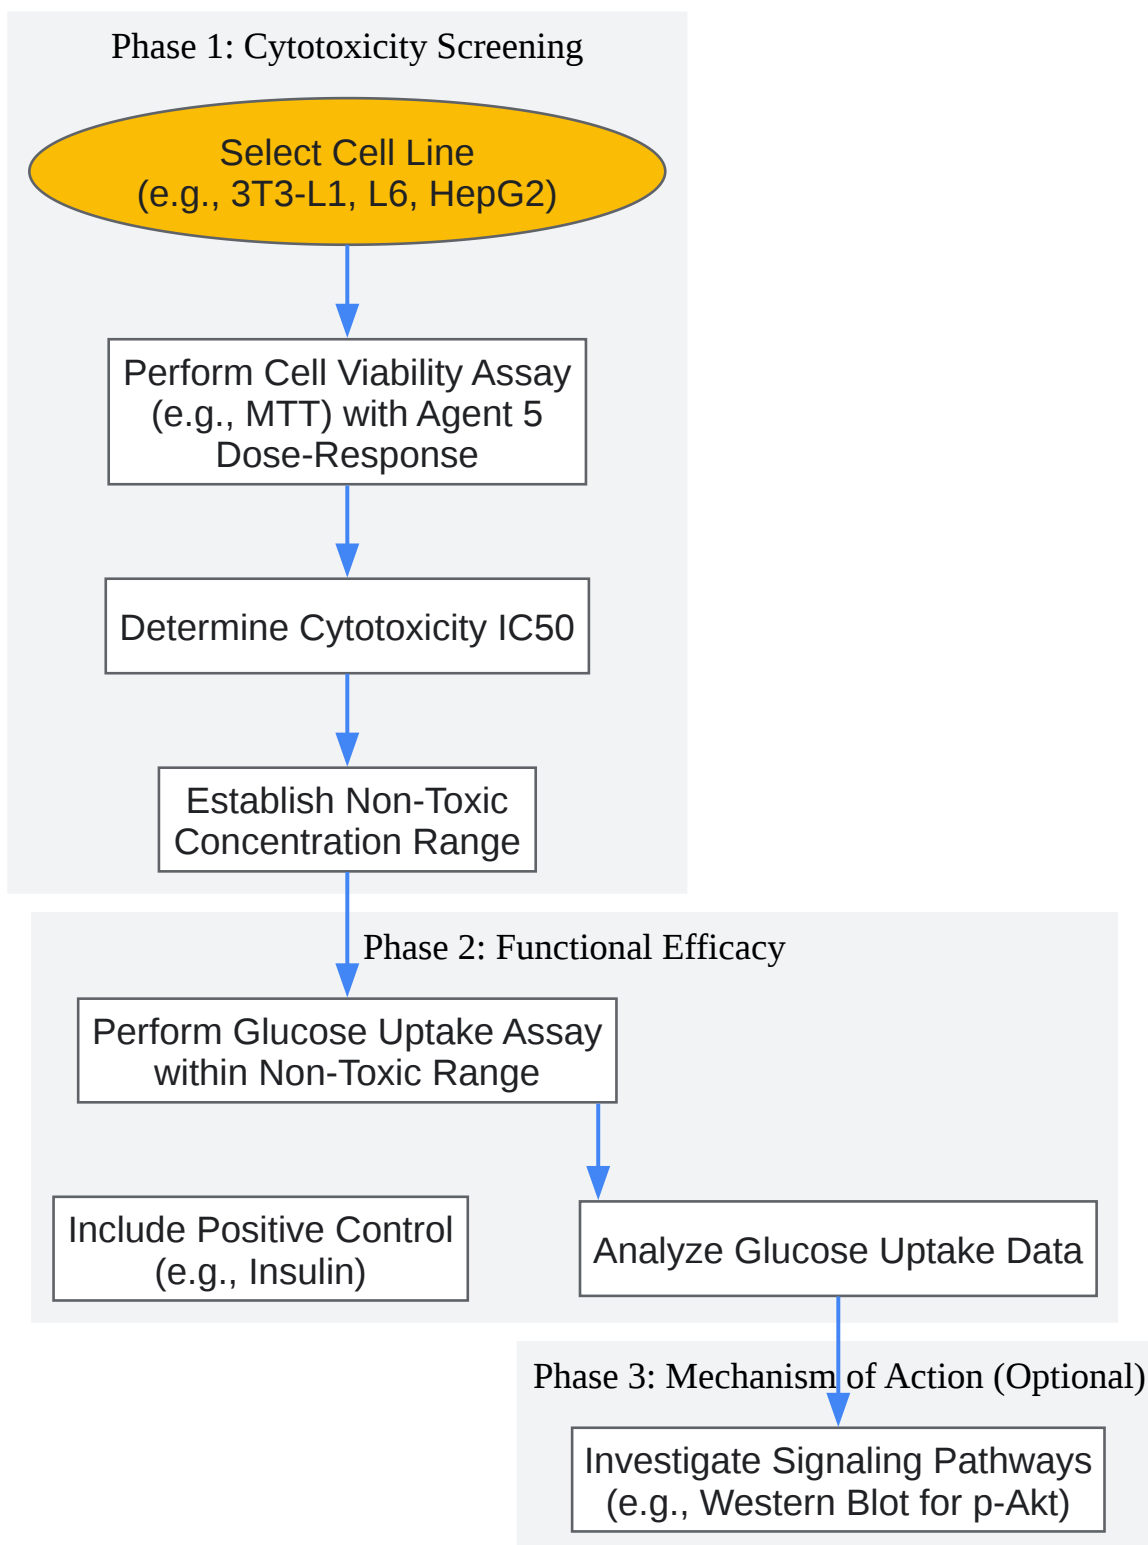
Phase 1: Cytotoxicity Screening

Select Cell Line
(e.g., 3T3-L1, L6, HepG2)

Perform Cell Viability Assay
(e.g., MTT) with Agent 5
Dose-Response

Determine Cytotoxicity IC50

Establish Non-Toxic
Concentration Range

Phase 2: Functional Efficacy

Perform Glucose Uptake Assay
within Non-Toxic Range

Include Positive Control
(e.g., Insulin)

Analyze Glucose Uptake Data

Phase 3: Mechanism of Action (Optional)

Investigate Signaling Pathways
(e.g., Western Blot for p-Akt)